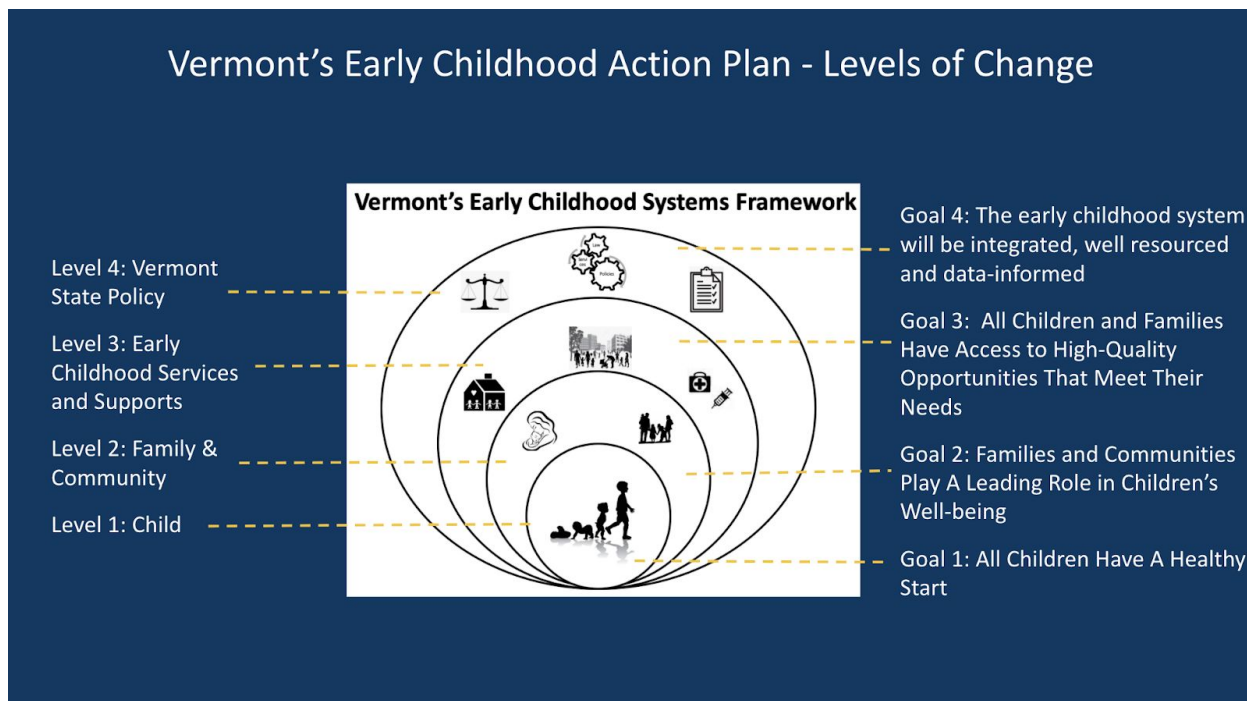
Vermont's Early Childhood Action Plan - Levels of Change

Vermont's Early Childhood Systems Framework

Level 4: Vermont State Policy

Level 3: Early Childhood Services and Supports

Level 2: Family & Community

Level 1: Child

Law

Policies

Goal 4: The early childhood system will be integrated, well resourced and data-informed

Goal 3: All Children and Families Have Access to High-Quality Opportunities That Meet Their Needs

Goal 2: Families and Communities Play A Leading Role in Children's Well-being

Goal 1: All Children Have A Healthy Start